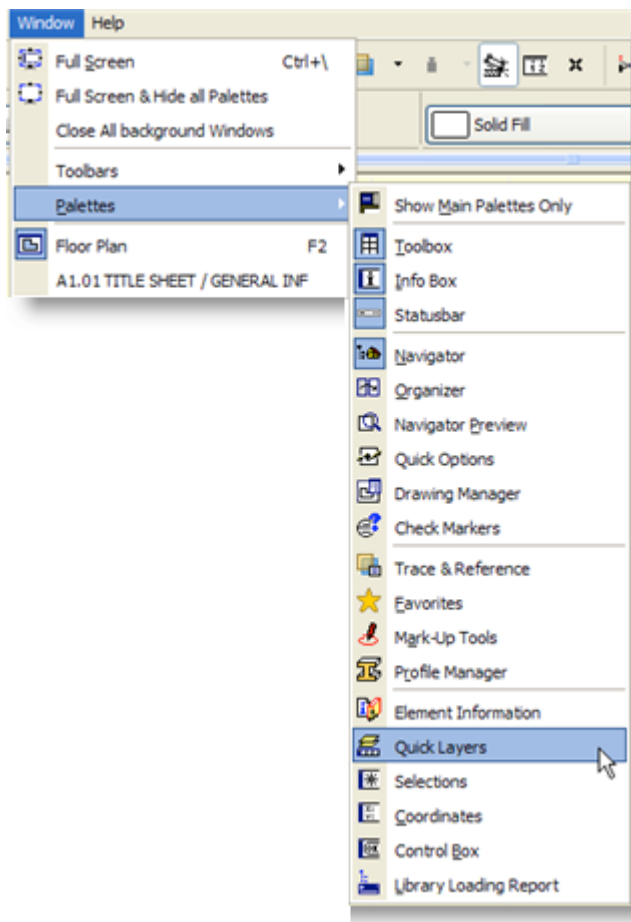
Window Help

Full Screen Ctrl+\
Full Screen & Hide all Palettes
Close All background Windows
Toolbars
Palettes
Floor Plan F2
A1.01 TITLE SHEET / GENERAL INF

Solid Fill

Show Main Palettes Only
Toolbox
Info Box
Statusbar
Navigator
Organizer
Navigator Preview
Quick Options
Drawing Manager
Check Markers
Trace & Reference
Favorites
Mark-Up Tools
Profile Manager
Element Information
Quick Layers
Selections
Coordinates
Control Box
Library Loading Report